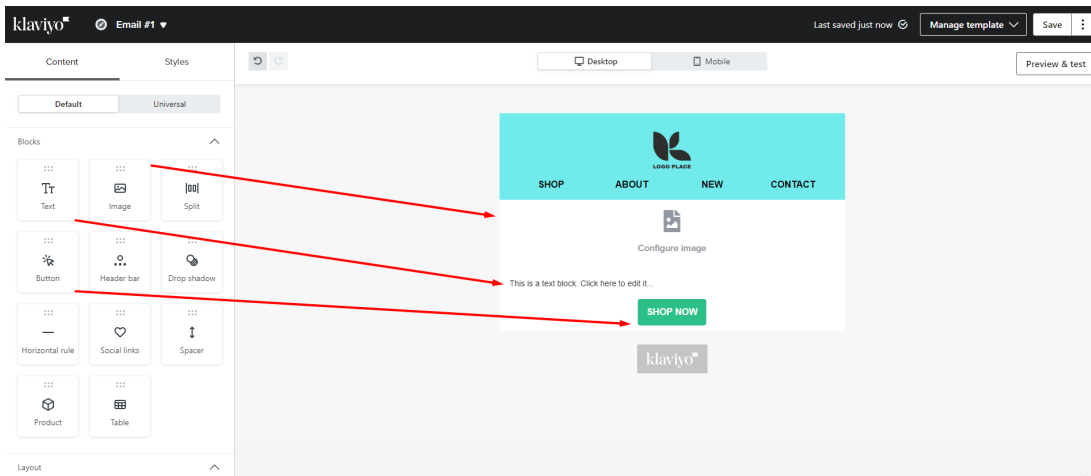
klaviyo

Email #1

Last saved just now

Manage template

Save

Content

Styles

Default

Universal

Blocks

Text

Image

Split

Button

Header bar

Drop shadow

Horizontal rule

Social links

Spacer

Product

Table

Layout

Desktop

Mobile

Preview & test

LOGO PLACE

SHOP

ABOUT

NEW

CONTACT

Configure image

This is a text block. Click here to edit it...

SHOP NOW

klaviyo